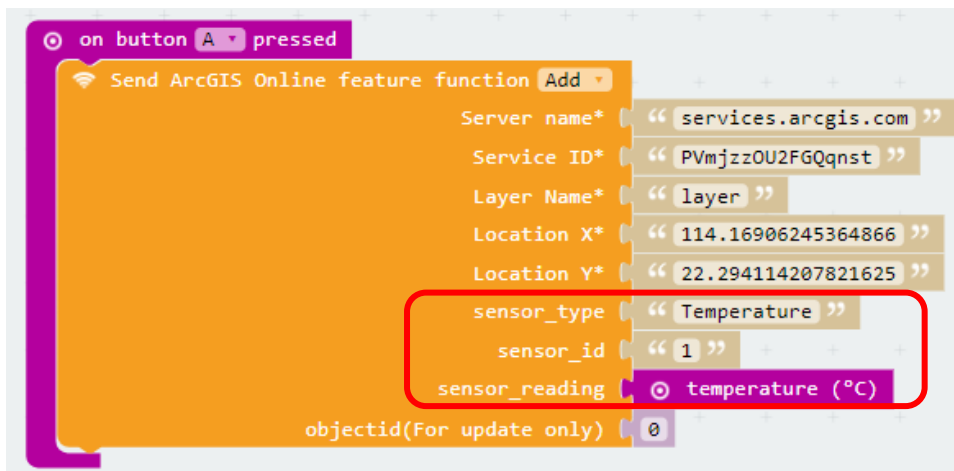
on button A ▾ pressed

Send ArcGIS Online feature function Add ▾

Server name* “ services.arcgis.com ”

Service ID* “ PVmjzzOU2FGQqnst ”

Layer Name* “ layer ”

Location X* “ 114.16906245364866 ”

Location Y* “ 22.294114207821625 ”

sensor_type “ Temperature ”

sensor_id “ 1 ”

sensor_reading temperature (°C)

objectid(For update only) 0